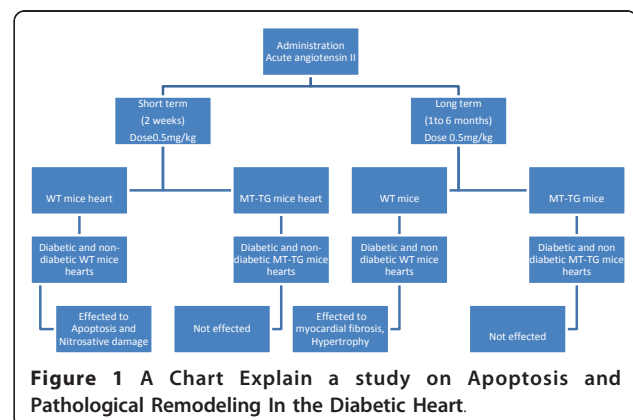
Administration
Acute angiotensin II

Short term
(2 weeks)
Dose0.5mg/kg

Long term
(1to 6 months)
Dose 0.5mg/kg

WT mice heart

MT-TG mice heart

WT mice

MT-TG mice

Diabetic and non-diabetic WT mice hearts

Diabetic and non-diabetic MT-TG mice hearts

Diabetic and non diabetic WT mice hearts

Diabetic and non diabetic MT-TG mice hearts

Effected to Apoptosis and Nitrosative damage

Not effected

Effected to myocardial fibrosis, Hypertrophy

Not effected

**Figure 1** A Chart Explain a study on Apoptosis and Pathological Remodeling In the Diabetic Heart.